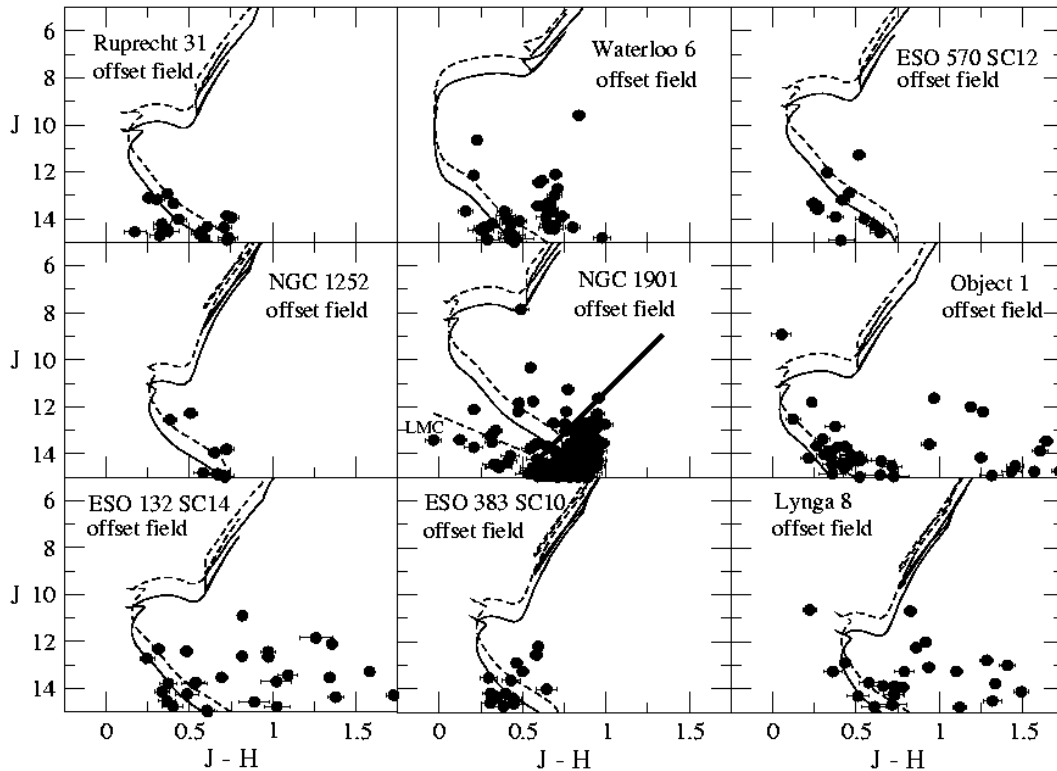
Ruprecht 31 offset field

Waterloo 6 offset field

ESO 570 SC12 offset field

NGC 1252 offset field

NGC 1901 offset field

LMC

Object 1 offset field

ESO 132 SC14 offset field

ESO 383 SC10 offset field

Lynga 8 offset field

J

6
8
10
12
14

J - H

0
0.5
1
1.5